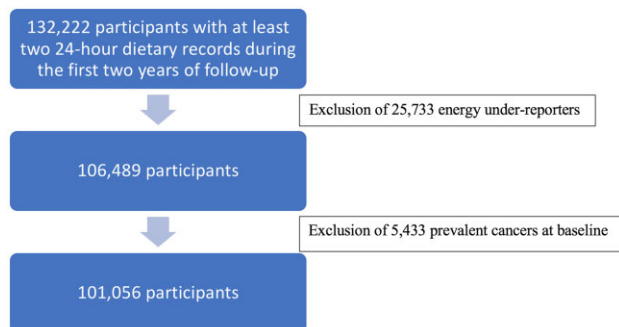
132,222 participants with at least two 24-hour dietary records during the first two years of follow-up

Exclusion of 25,733 energy under-reporters

106,489 participants

Exclusion of 5,433 prevalent cancers at baseline

101,056 participants